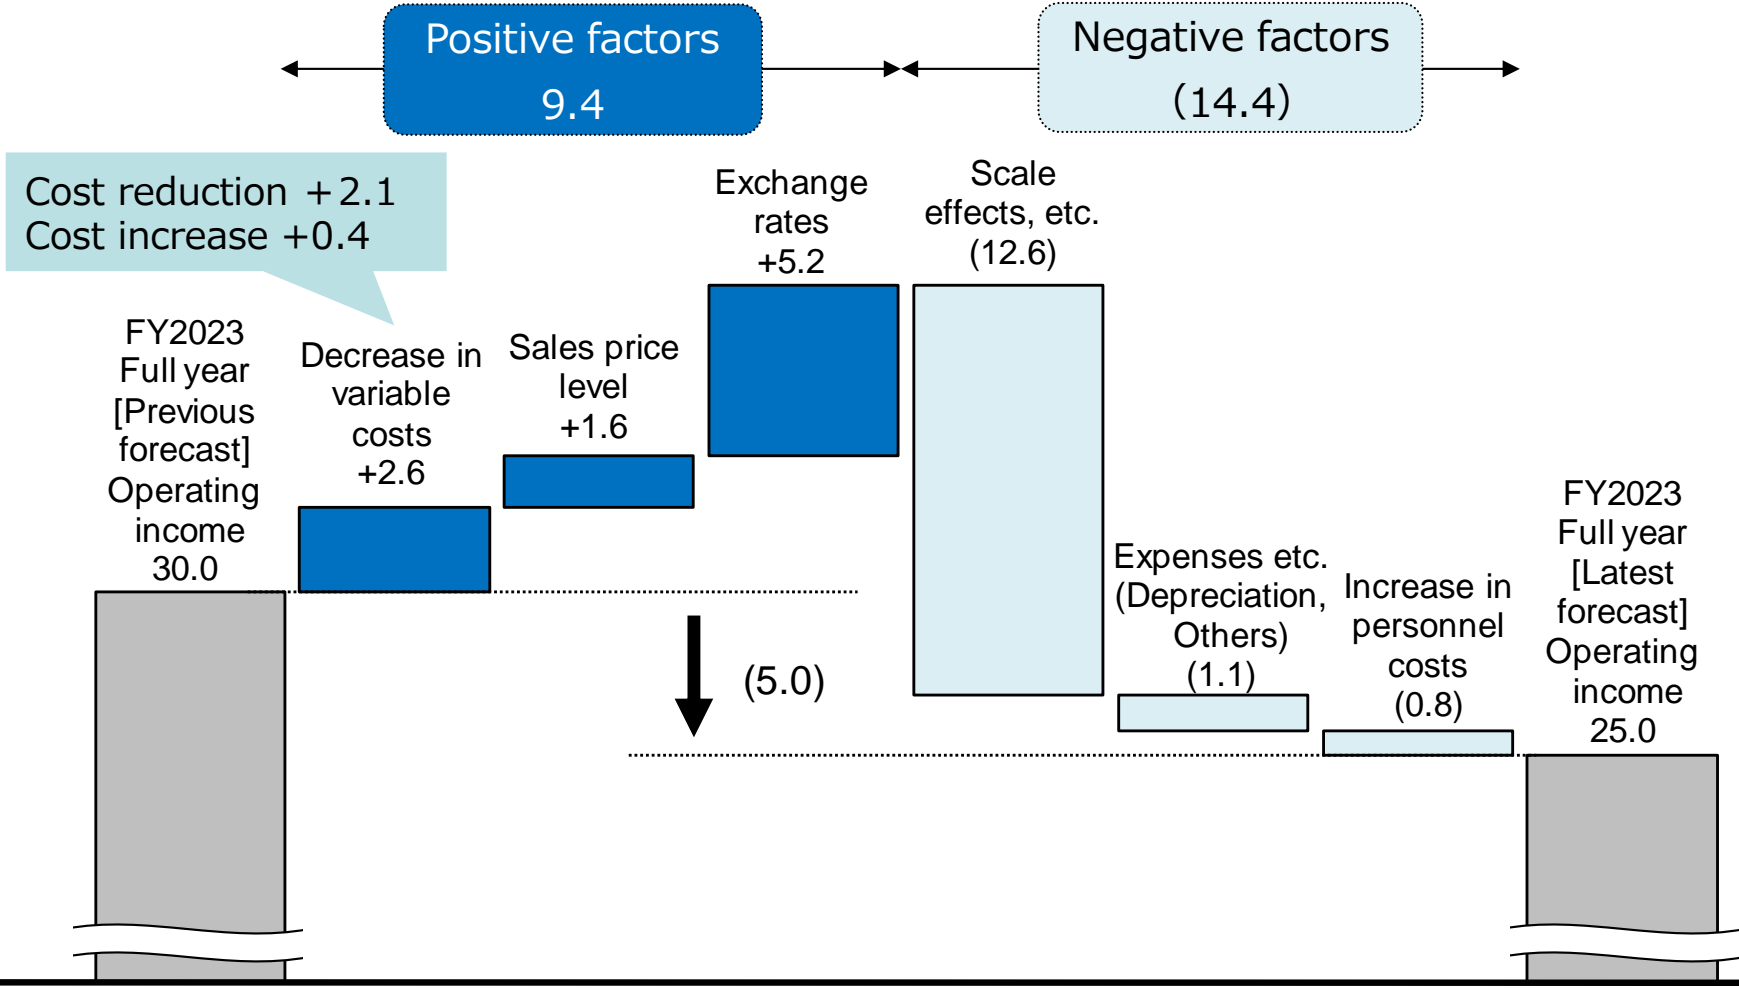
Positive factors
9.4

Negative factors
(14.4)

Cost reduction +2.1
Cost increase +0.4

FY2023 Full year [Previous forecast] Operating income 30.0

Decrease in variable costs +2.6

Sales price level +1.6

Exchange rates +5.2

Scale effects, etc. (12.6)

Expenses etc. (Depreciation, Others) (1.1)

Increase in personnel costs (0.8)

FY2023 Full year [Latest forecast] Operating income 25.0

(5.0)